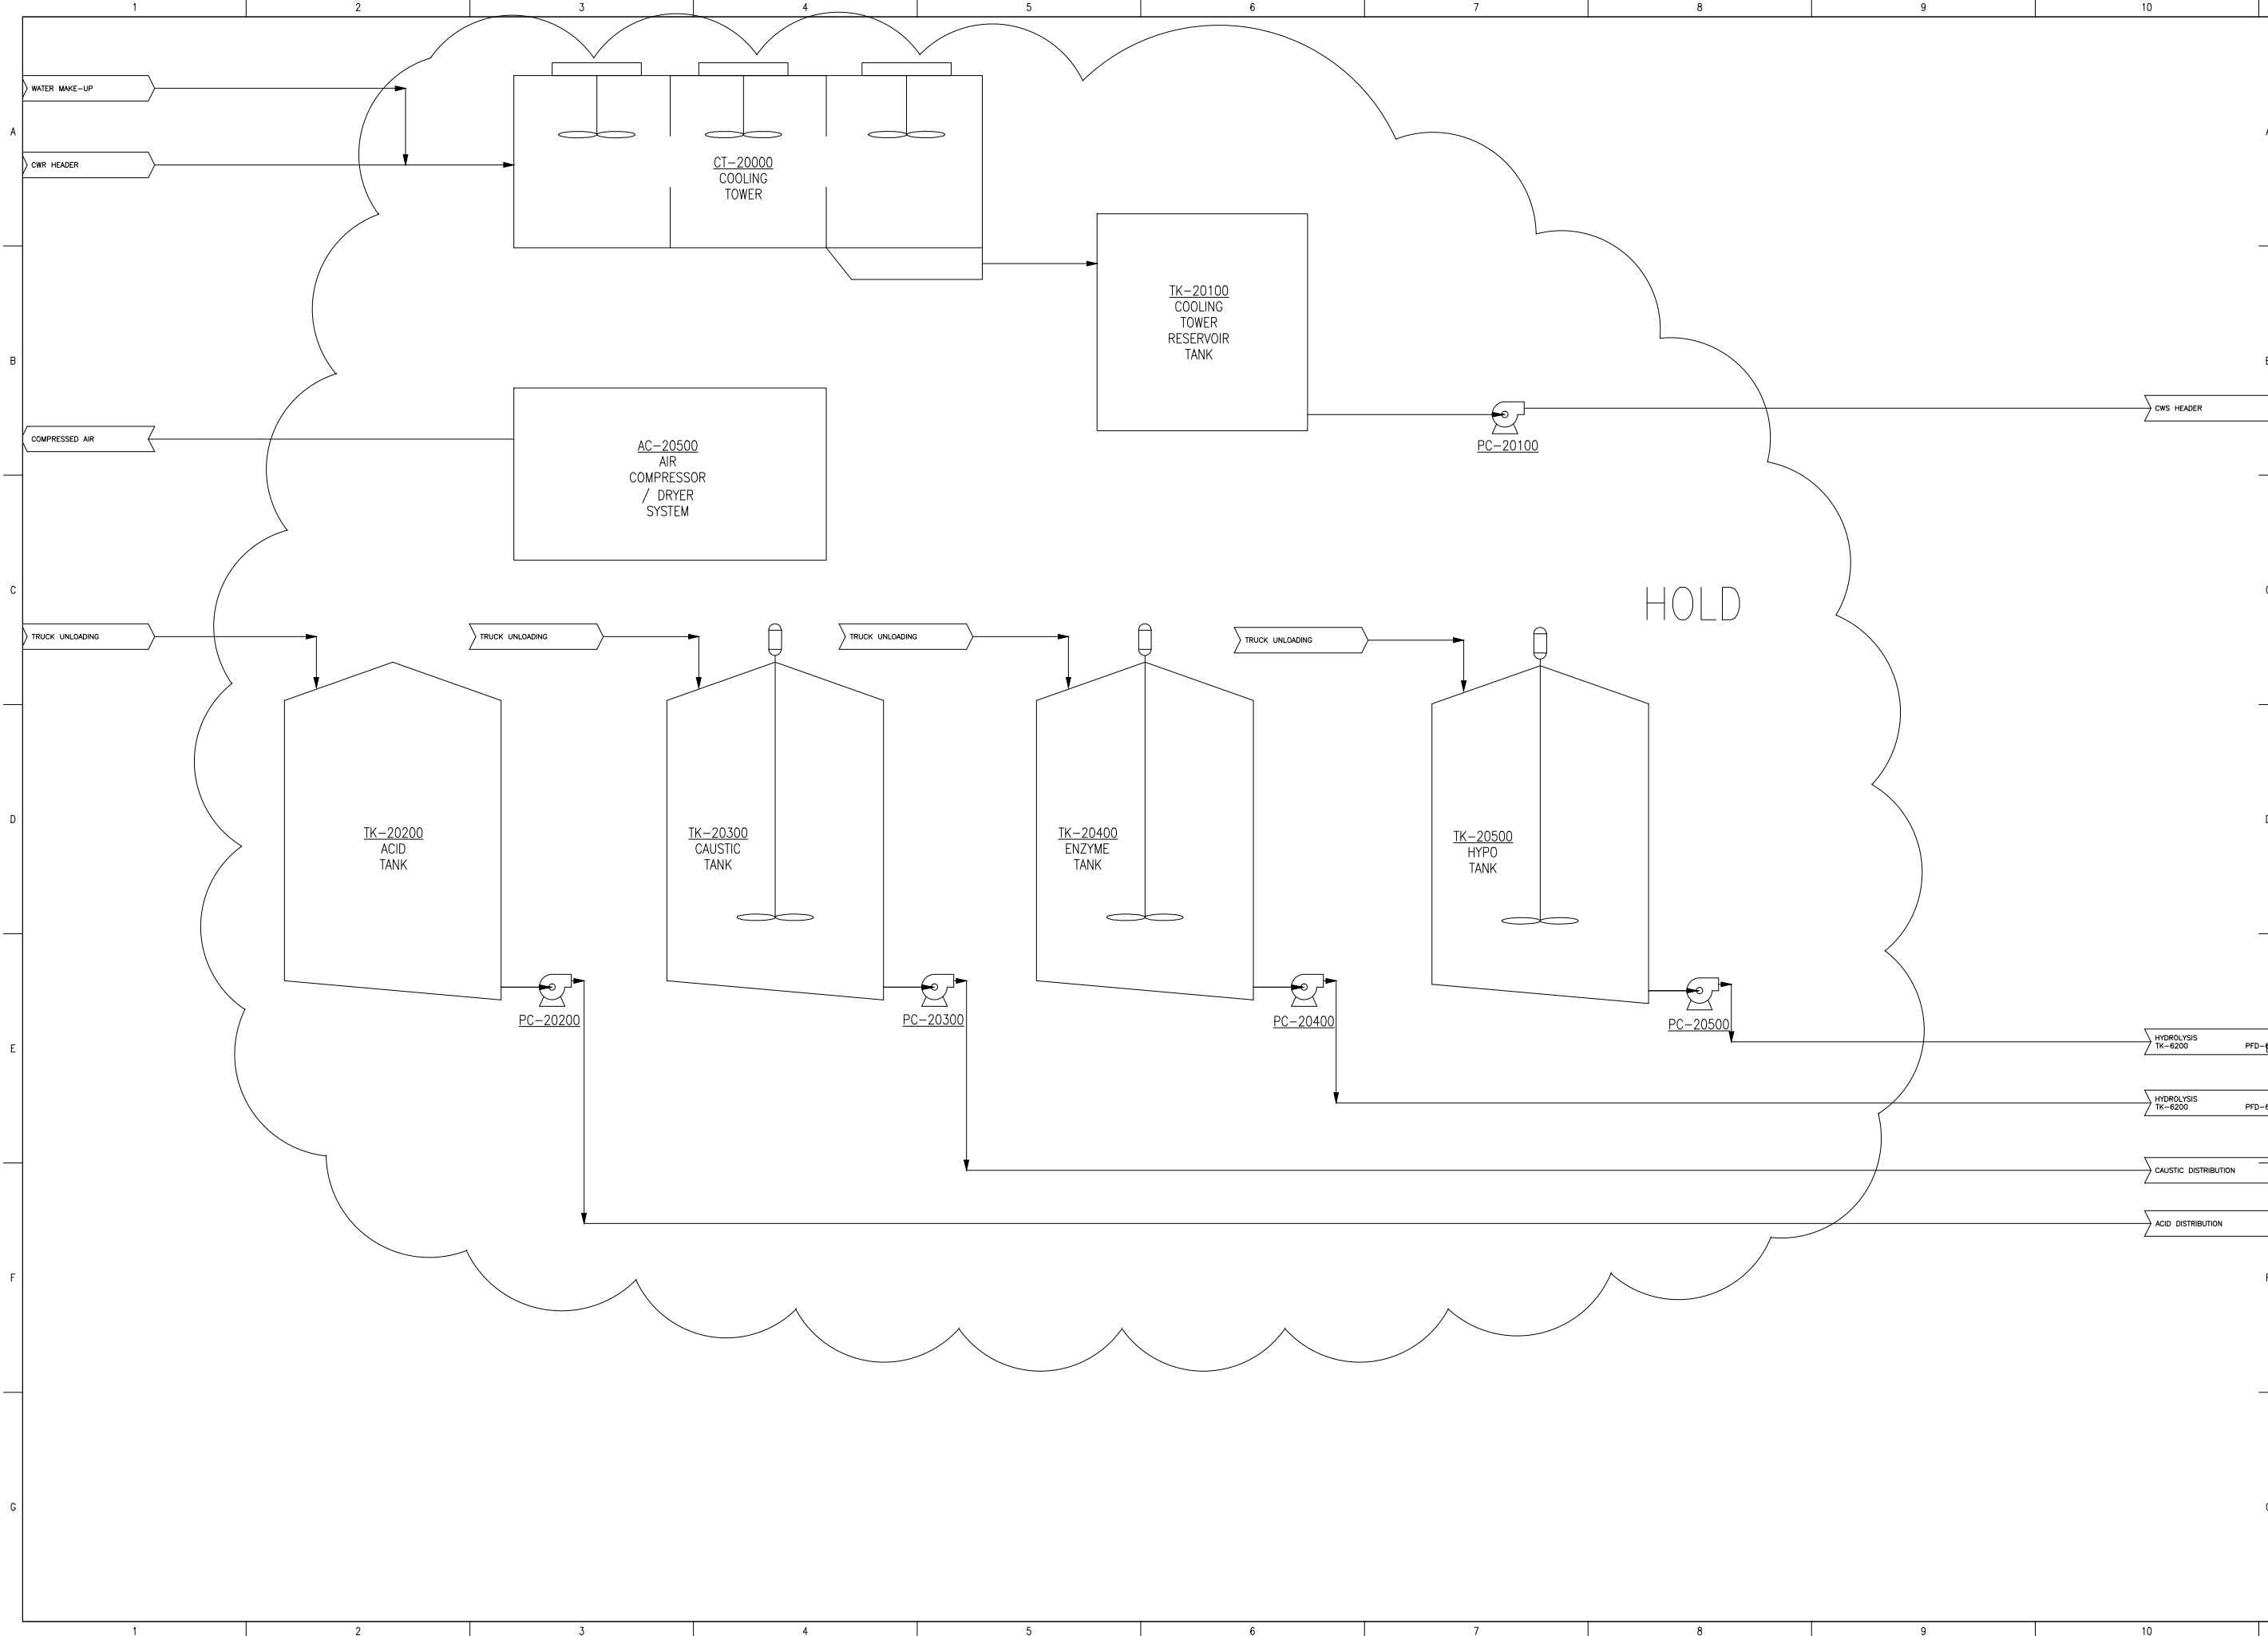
1 2 3 4 5 6 7 8 9 10

A

WATER MAKE-UP

CWR HEADER

CT-20000
COOLING
TOWER

TK-20100
COOLING
TOWER
RESERVOIR
TANK

B

CWS HEADER

PC-20100

COMPRESSED AIR

AC-20500
AIR
COMPRESSOR
/ DRYER
SYSTEM

C

HOLD

TRUCK UNLOADING

TRUCK UNLOADING

TRUCK UNLOADING

TRUCK UNLOADING

D

TK-20200
ACID
TANK

TK-20300
CAUSTIC
TANK

TK-20400
ENZYME
TANK

TK-20500
HYPO
TANK

PC-20200

PC-20300

PC-20400

PC-20500

E

HYDROLYSIS
TK-6200 PFD-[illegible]

HYDROLYSIS
TK-6200 PFD-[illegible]

CAUSTIC DISTRIBUTION

ACID DISTRIBUTION

F

G

1 2 3 4 5 6 7 8 9 10